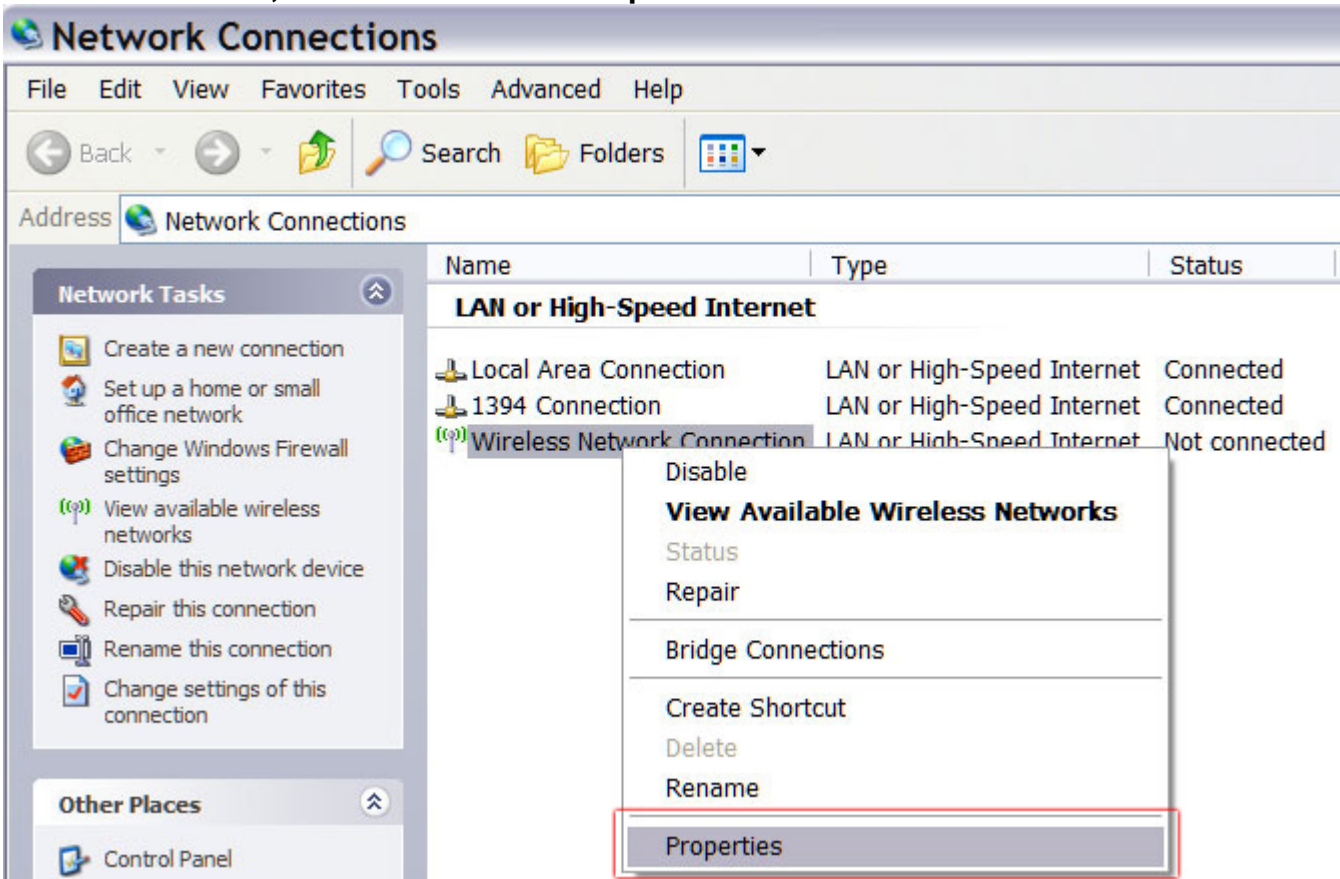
Network Connections

File Edit View Favorites Tools Advanced Help

Back Search Folders

Address Network Connections

Network Tasks

Create a new connection
Set up a home or small office network
Change Windows Firewall settings
View available wireless networks
Disable this network device
Repair this connection
Rename this connection
Change settings of this connection

Other Places

Control Panel

| Name | Type | Status |
|---|---|---|
| LAN or High-Speed Internet | | |
| Local Area Connection | LAN or High-Speed Internet | Connected |
| 1394 Connection | LAN or High-Speed Internet | Connected |
| Wireless Network Connection | LAN or High-Speed Internet | Not connected |

Disable
View Available Wireless Networks
Status
Repair
Bridge Connections
Create Shortcut
Delete
Rename
Properties